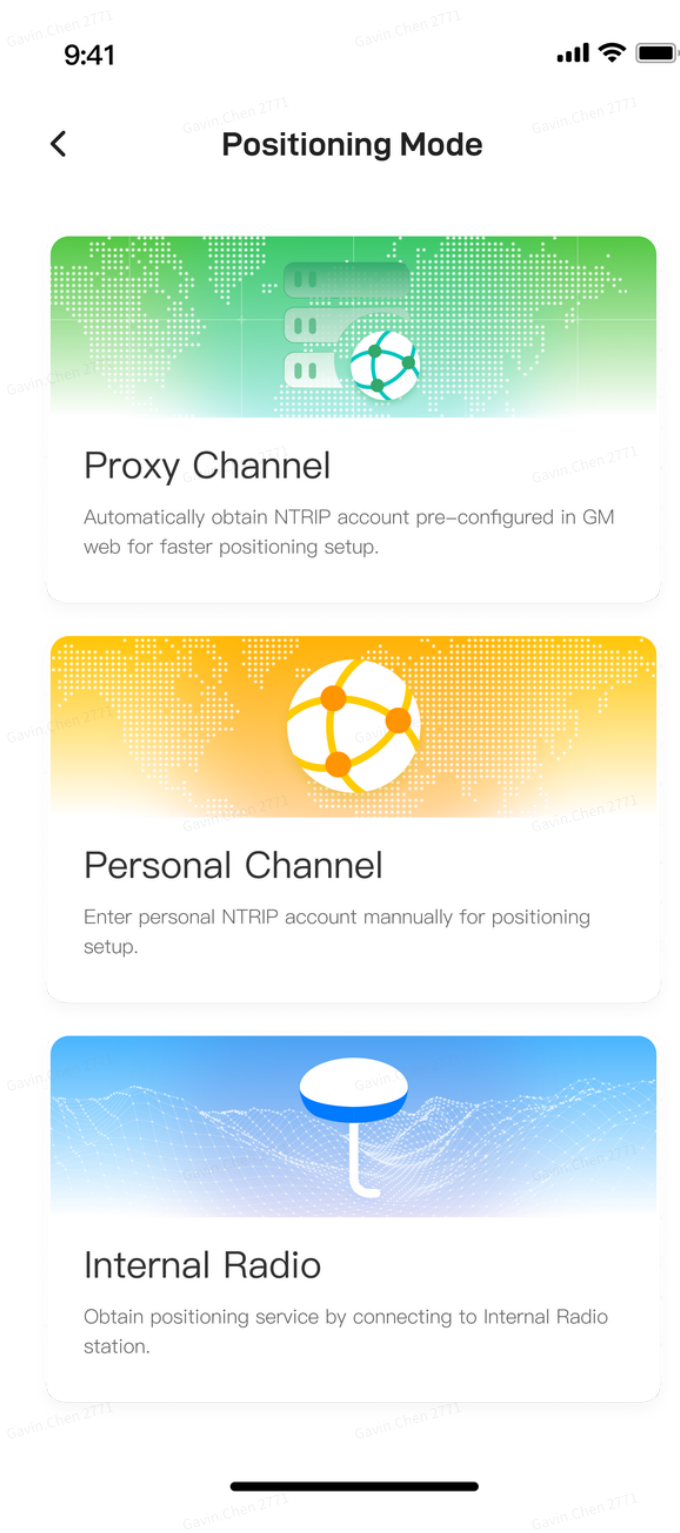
9:41

Positioning Mode

Proxy Channel

Automatically obtain NTRIP account pre-configured in GM web for faster positioning setup.

Personal Channel

Enter personal NTRIP account mannually for positioning setup.

Internal Radio

Obtain positioning service by connecting to Internal Radio station.

Gavin.Chen 2771